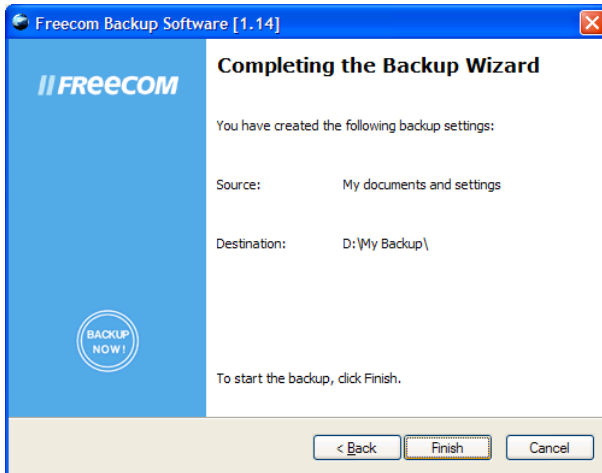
Freecom Backup Software [1.14]

//FREECOM

Completing the Backup Wizard

You have created the following backup settings:

Source: My documents and settings

Destination: D:\My Backup\

BACKUP NOW!

To start the backup, click Finish.

< Back

Finish

Cancel